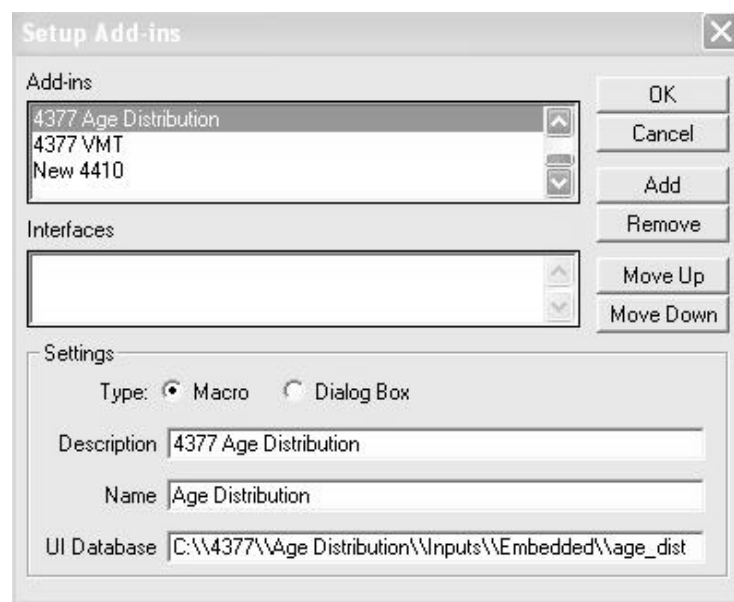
Setup Add-ins

Add-ins

4377 Age Distribution
4377 VMT
New 4410

OK

Cancel

Add

Remove

Interfaces

Move Up

Move Down

Settings

Type: Macro Dialog Box

Description 4377 Age Distribution

Name Age Distribution

UI Database C:\\4377\\Age Distribution\\Inputs\\Embedded\\age_dist